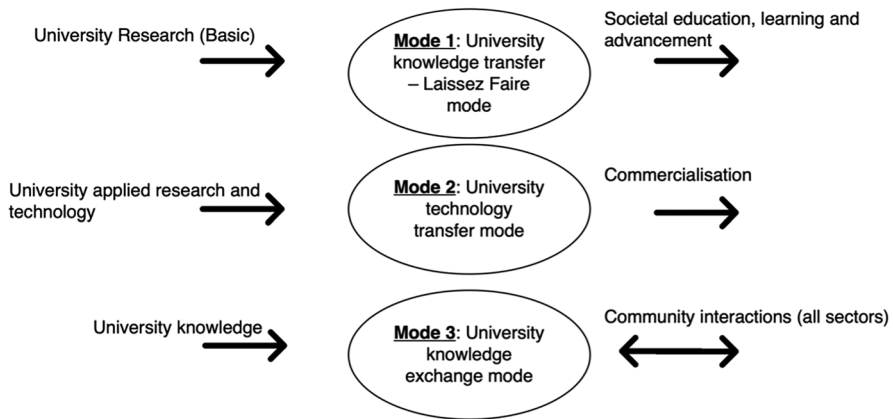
University Research (Basic)

Mode 1: University knowledge transfer – Laissez Faire mode

Societal education, learning and advancement

University applied research and technology

Mode 2: University technology transfer mode

Commercialisation

University knowledge

Mode 3: University knowledge exchange mode

Community interactions (all sectors)